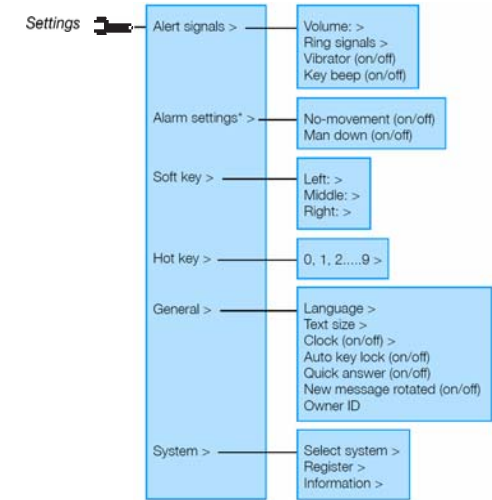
Settings

Alert signals >

Volume: >
Ring signals >
Vibrator (on/off)
Key beep (on/off)

Alarm settings* >

No-movement (on/off)
Man down (on/off)

Soft key >

Left: >
Middle: >
Right: >

Hot key >

0, 1, 2.....9 >

General >

Language >
Text size >
Clock (on/off) >
Auto key lock (on/off)
Quick answer (on/off)
New message rotated (on/off)
Owner ID

System >

Select system >
Register >
Information >